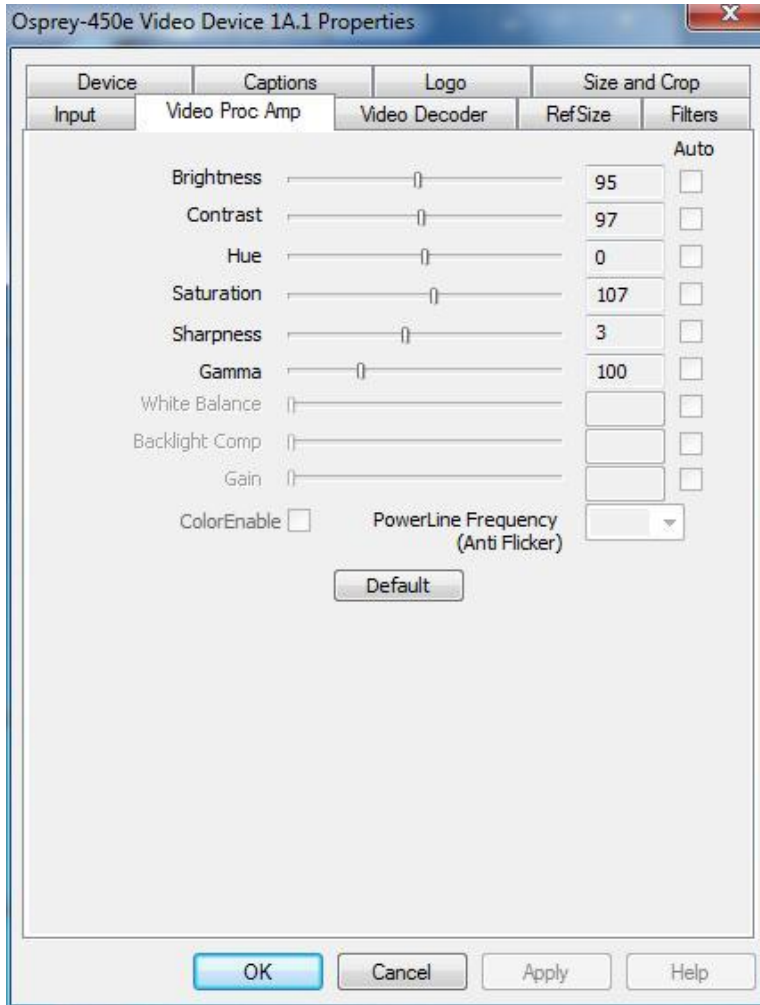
Osprey-450e Video Device 1A.1 Properties

Device | Captions | Logo | Size and Crop
Input | Video Proc Amp | Video Decoder | RefSize | Filters

Auto

Brightness 95
Contrast 97
Hue 0
Saturation 107
Sharpness 3
Gamma 100
White Balance
Backlight Comp
Gain

ColorEnable

PowerLine Frequency (Anti Flicker)

Default

OK | Cancel | Apply | Help